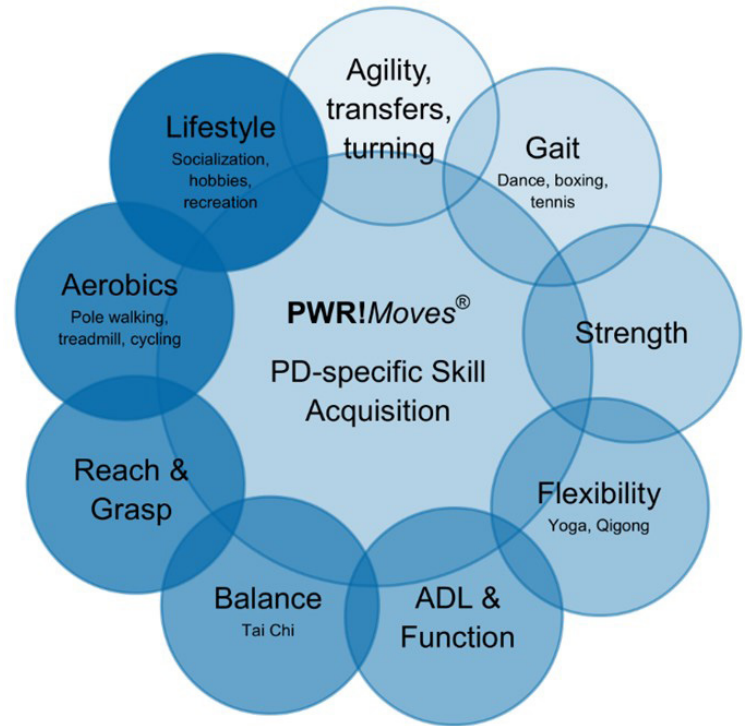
PWR!*Moves*®

PD-specific Skill Acquisition

Agility, transfers, turning

Gait
Dance, boxing, tennis

Strength

Flexibility
Yoga, Qigong

ADL & Function

Balance
Tai Chi

Reach & Grasp

Aerobics
Pole walking, treadmill, cycling

Lifestyle
Socialization, hobbies, recreation